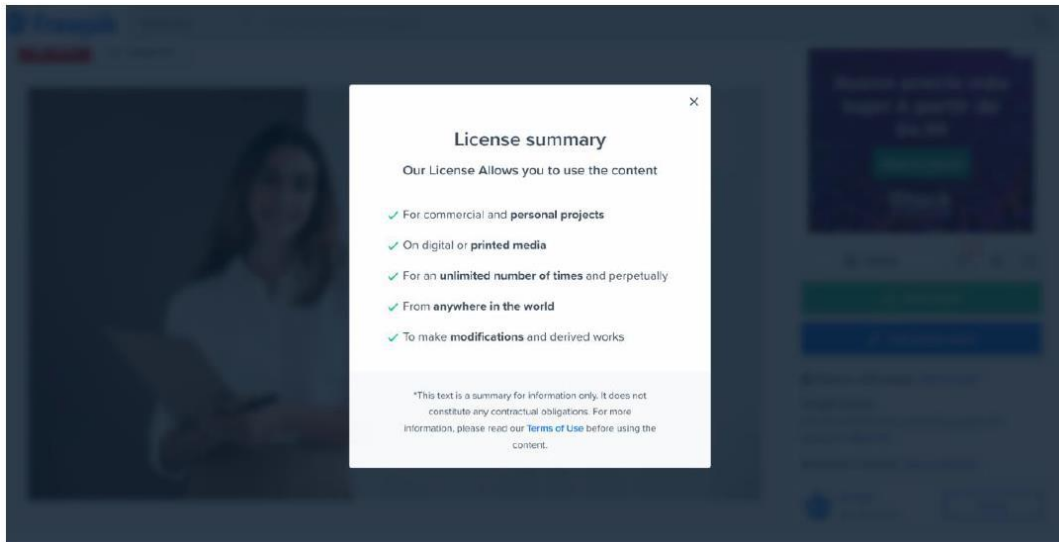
×

License summary

Our License Allows you to use the content

✓ For commercial and **personal projects**

✓ On digital or **printed media**

✓ For an **unlimited number of times** and perpetually

✓ From **anywhere in the world**

✓ To make **modifications** and derived works

*This text is a summary for information only. It does not constitute any contractual obligations. For more information, please read our Terms of Use before using the content.